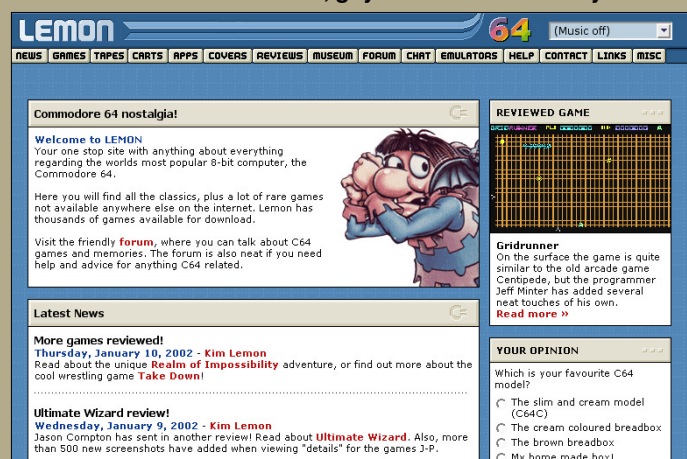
LEMON 64

(Music off)

NEWS | GAMES | TAPES | CARTS | APPS | COVERS | REVIEWS | MUSEUM | FORUM | CHAT | EMULATORS | HELP | CONTACT | LINKS | MISC

Commodore 64 nostalgia!

Welcome to LEMON
Your one stop site with anything about everything regarding the worlds most popular 8-bit computer, the Commodore 64.

Here you will find all the classics, plus a lot of rare games not available anywhere else on the internet. Lemon has thousands of games available for download.

Visit the friendly forum, where you can talk about C64 games and memories. The forum is also neat if you need help and advice for anything C64 related.

Latest News

More games reviewed!
Thursday, January 10, 2002 - Kim Lemon
Read about the unique Realm of Impossibility adventure, or find out more about the cool wrestling game Take Down!

Ultimate Wizard review!
Wednesday, January 9, 2002 - Kim Lemon
Jason Compton has sent in another review! Read about Ultimate Wizard. Also, more than 500 new screenshots have added when viewing "details" for the games J-P.

REVIEWED GAME

GRIDRUNNER

Gridrunner
On the surface the game is quite similar to the old arcade game Centipede, but the programmer Jeff Minter has added several neat touches of his own.
Read more »

YOUR OPINION

Which is your favourite C64 model?
The slim and cream model (C64C)
The cream coloured breadbox
The brown breadbox
My home made box!